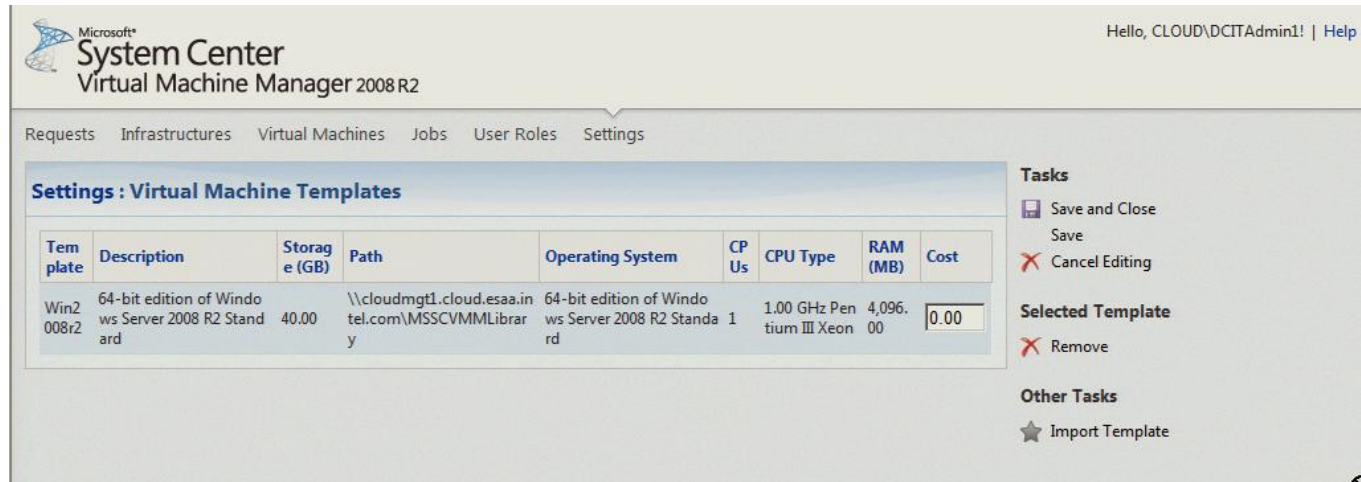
Microsoft®
System Center
Virtual Machine Manager 2008 R2

Hello, CLOUD\DCITAdmin1! | Help

Requests Infrastructures Virtual Machines Jobs User Roles Settings

Settings : Virtual Machine Templates

| Template | Description | Storage (GB) | Path | Operating System | CPUs | CPU Type | RAM (MB) | Cost |
|---|---|---|---|---|---|---|---|---|
| Win2008r2 | 64-bit edition of Windows Server 2008 R2 Standard | 40.00 | \\cloudmgt1.cloud.esaa.intel.com\MSSCVMMLibrary | 64-bit edition of Windows Server 2008 R2 Standard | 1 | 1.00 GHz Pentium III Xeon | 4,096.00 | 0.00 |

Tasks
Save and Close
Save
Cancel Editing

Selected Template
Remove

Other Tasks
Import Template